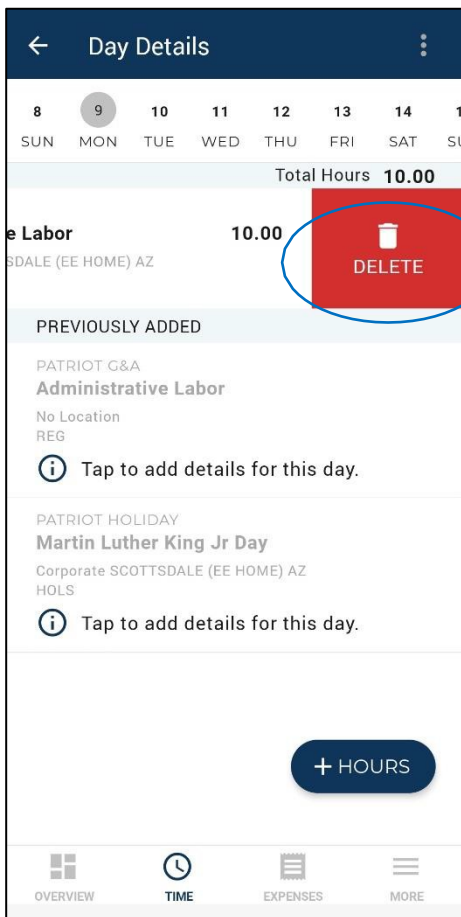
Day Details

8 SUN
9 MON
10 TUE
11 WED
12 THU
13 FRI
14 SAT
1 SU

Total Hours 10.00

e Labor 10.00
SDALE (EE HOME) AZ

DELETE

PREVIOUSLY ADDED

PATRIOT G&A
Administrative Labor
No Location
REG
Tap to add details for this day.

PATRIOT HOLIDAY
Martin Luther King Jr Day
Corporate SCOTTSDALE (EE HOME) AZ
HOLS
Tap to add details for this day.

+ HOURS

OVERVIEW
TIME
EXPENSES
MORE